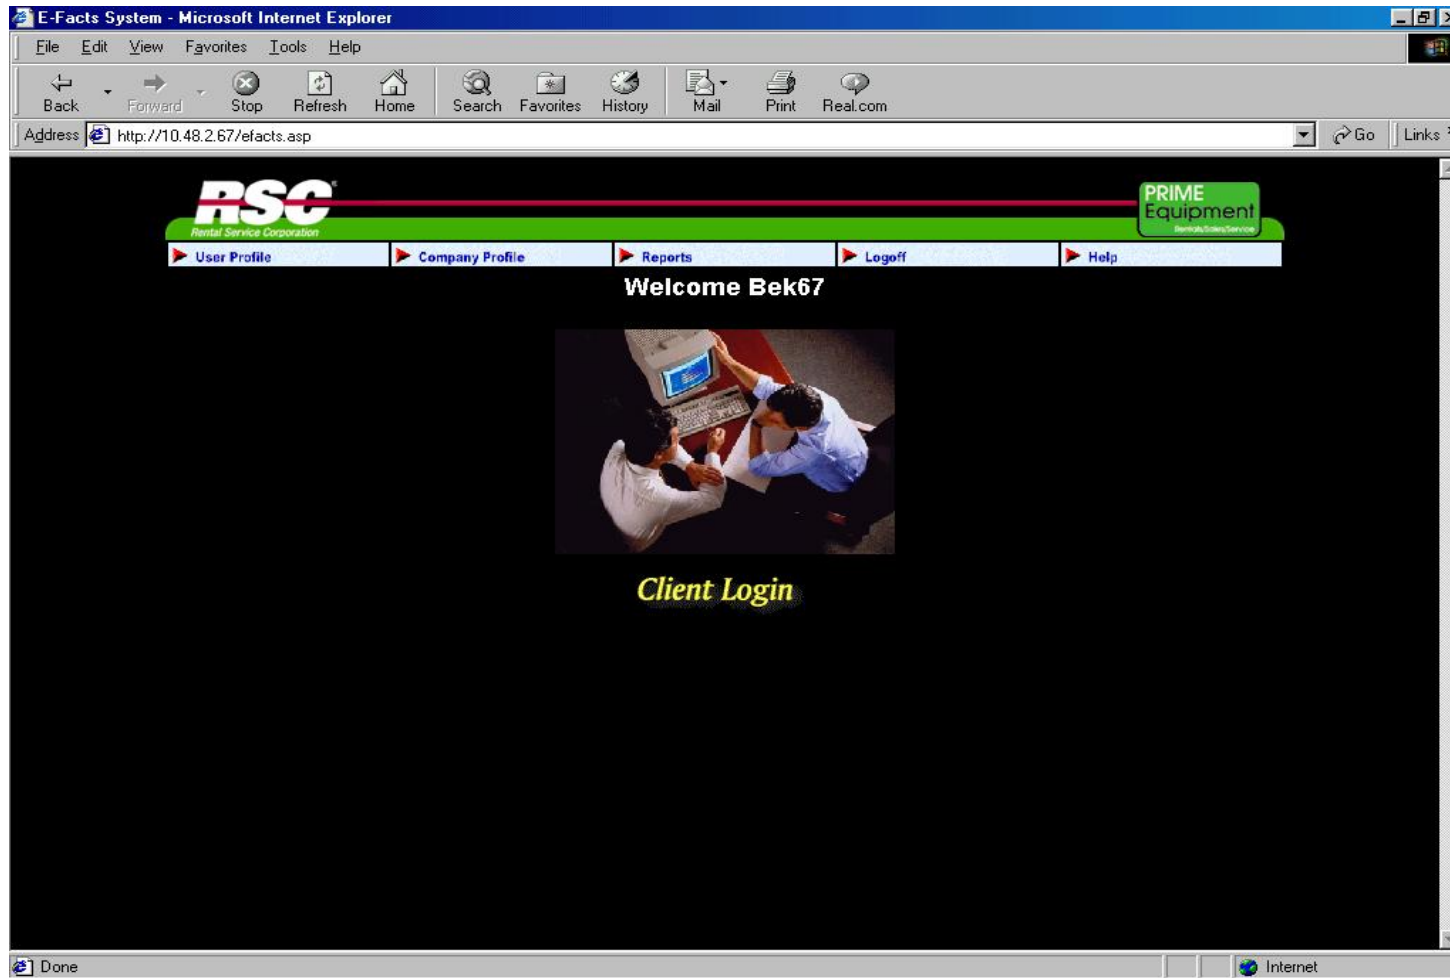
E-Facts System - Microsoft Internet Explorer

File Edit View Favorites Tools Help

Back Forward Stop Refresh Home Search Favorites History Mail Print Real.com

Address http://10.48.2.67/efacts.asp Go Links

RSC
Rental Service Corporation

PRIME Equipment
Rentals/Sales/Service

User Profile Company Profile Reports Logoff Help

Welcome Bek67

Client Login

Done Internet